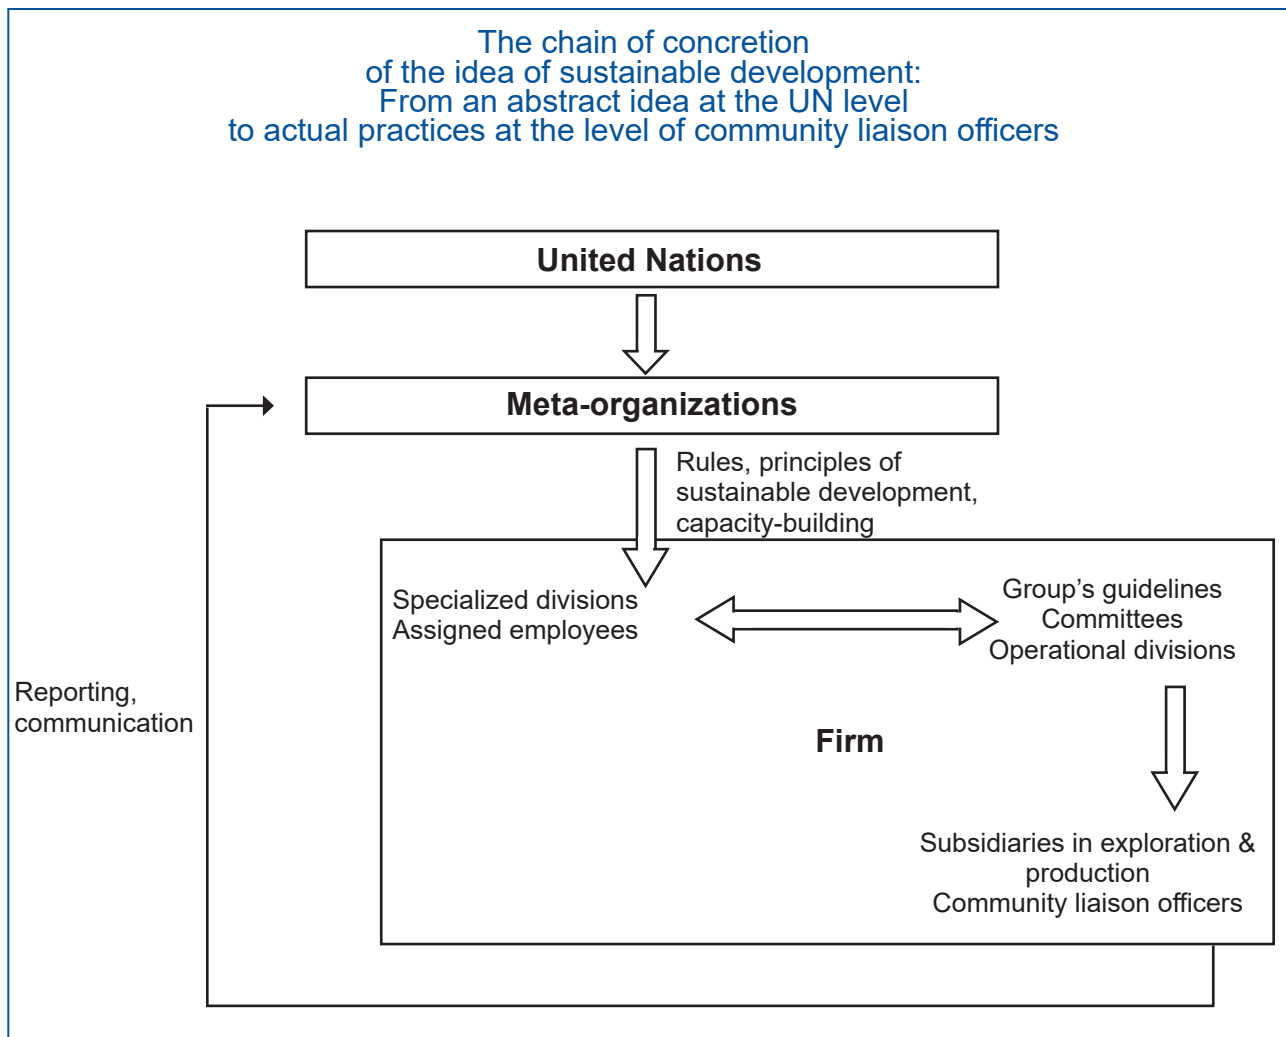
The chain of concretion
of the idea of sustainable development:
From an abstract idea at the UN level
to actual practices at the level of community liaison officers

United Nations

Meta-organizations

Rules, principles of sustainable development, capacity-building

Specialized divisions
Assigned employees

Group’s guidelines
Committees
Operational divisions

Firm

Subsidiaries in exploration & production
Community liaison officers

Reporting, communication